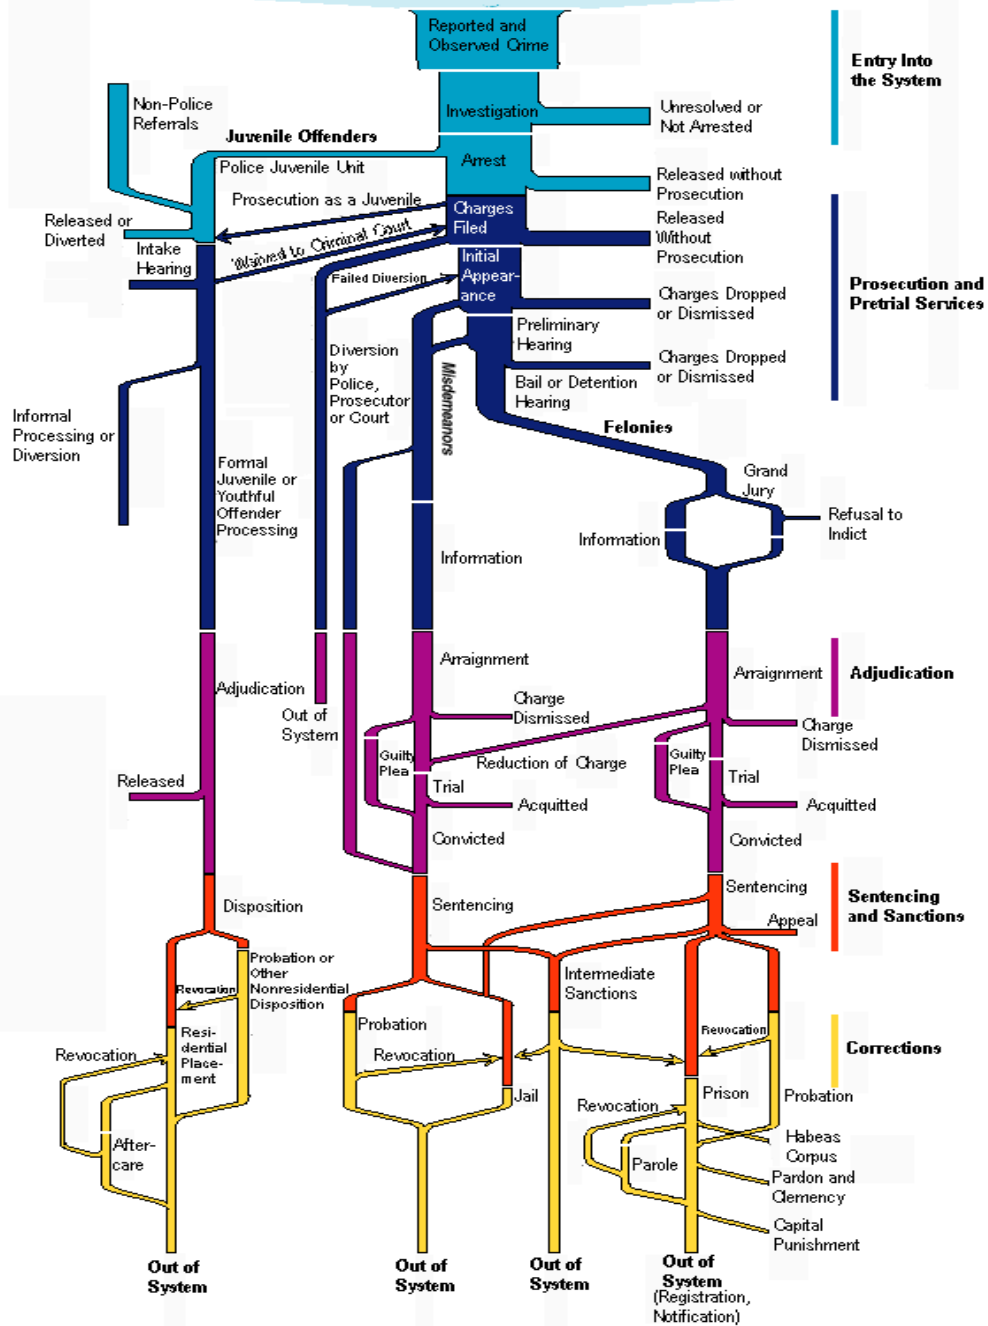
Reported and Observed Crime

Entry Into the System

Investigation

Unresolved or Not Arrested

Non-Police Referrals

Juvenile Offenders

Arrest

Police Juvenile Unit

Released without Prosecution

Prosecution as a Juvenile

Charges Filed

Released Without Prosecution

Released or Diverted

Intake Hearing

Waived to Criminal Court

Prosecution and Pretrial Services

Failed Diversion

Initial Appearance

Charges Dropped or Dismissed

Preliminary Hearing

Diversion by Police, Prosecutor or Court

Charges Dropped or Dismissed

Bail or Detention Hearing

Misdemeanors

Felonies

Informal Processing or Diversion

Formal Juvenile or Youthful Offender Processing

Grand Jury

Refusal to Indict

Information

Information

Arraignment

Arraignment

Adjudication

Adjudication

Out of System

Charge Dismissed

Charge Dismissed

Guilty Plea

Reduction of Charge

Guilty Plea

Trial

Released

Trial

Acquitted

Acquitted

Convicted

Convicted

Disposition

Sentencing

Sentencing

Sentencing and Sanctions

Appeal

Probation or Other Nonresidential Disposition

Revocation

Intermediate Sanctions

Probation

Revocation

Corrections

Residential Placement

Revocation

Revocation

Jail

Prison

Probation

Revocation

Aftercare

Habeas Corpus

Parole

Pardon and Clemency

Capital Punishment

Out of System

Out of System

Out of System

Out of System (Registration, Notification)